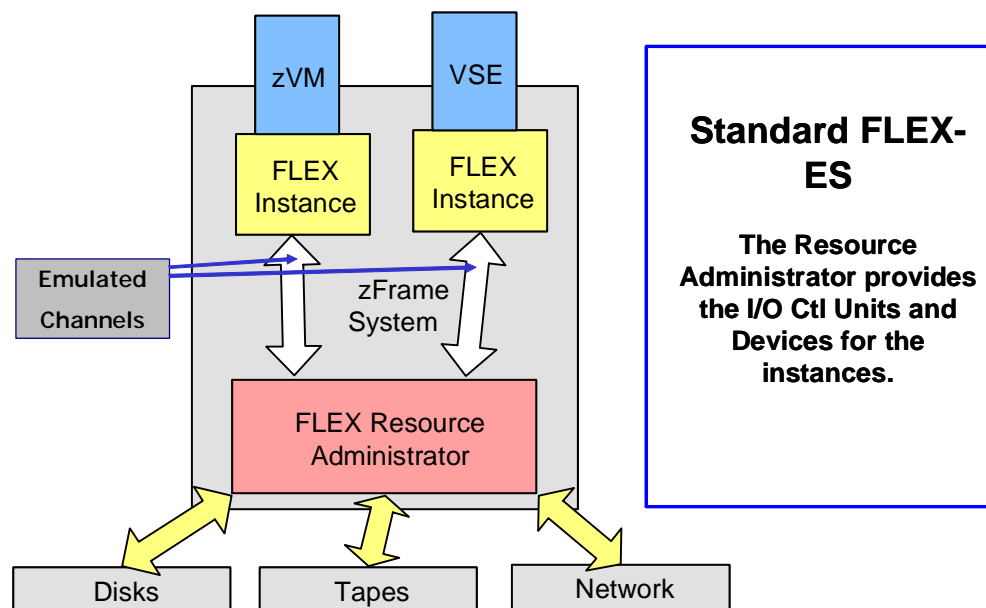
zVM

VSE

FLEX Instance

FLEX Instance

Emulated Channels

zFrame System

FLEX Resource Administrator

Disks

Tapes

Network

Standard FLEX-ES

The Resource Administrator provides the I/O Ctl Units and Devices for the instances.